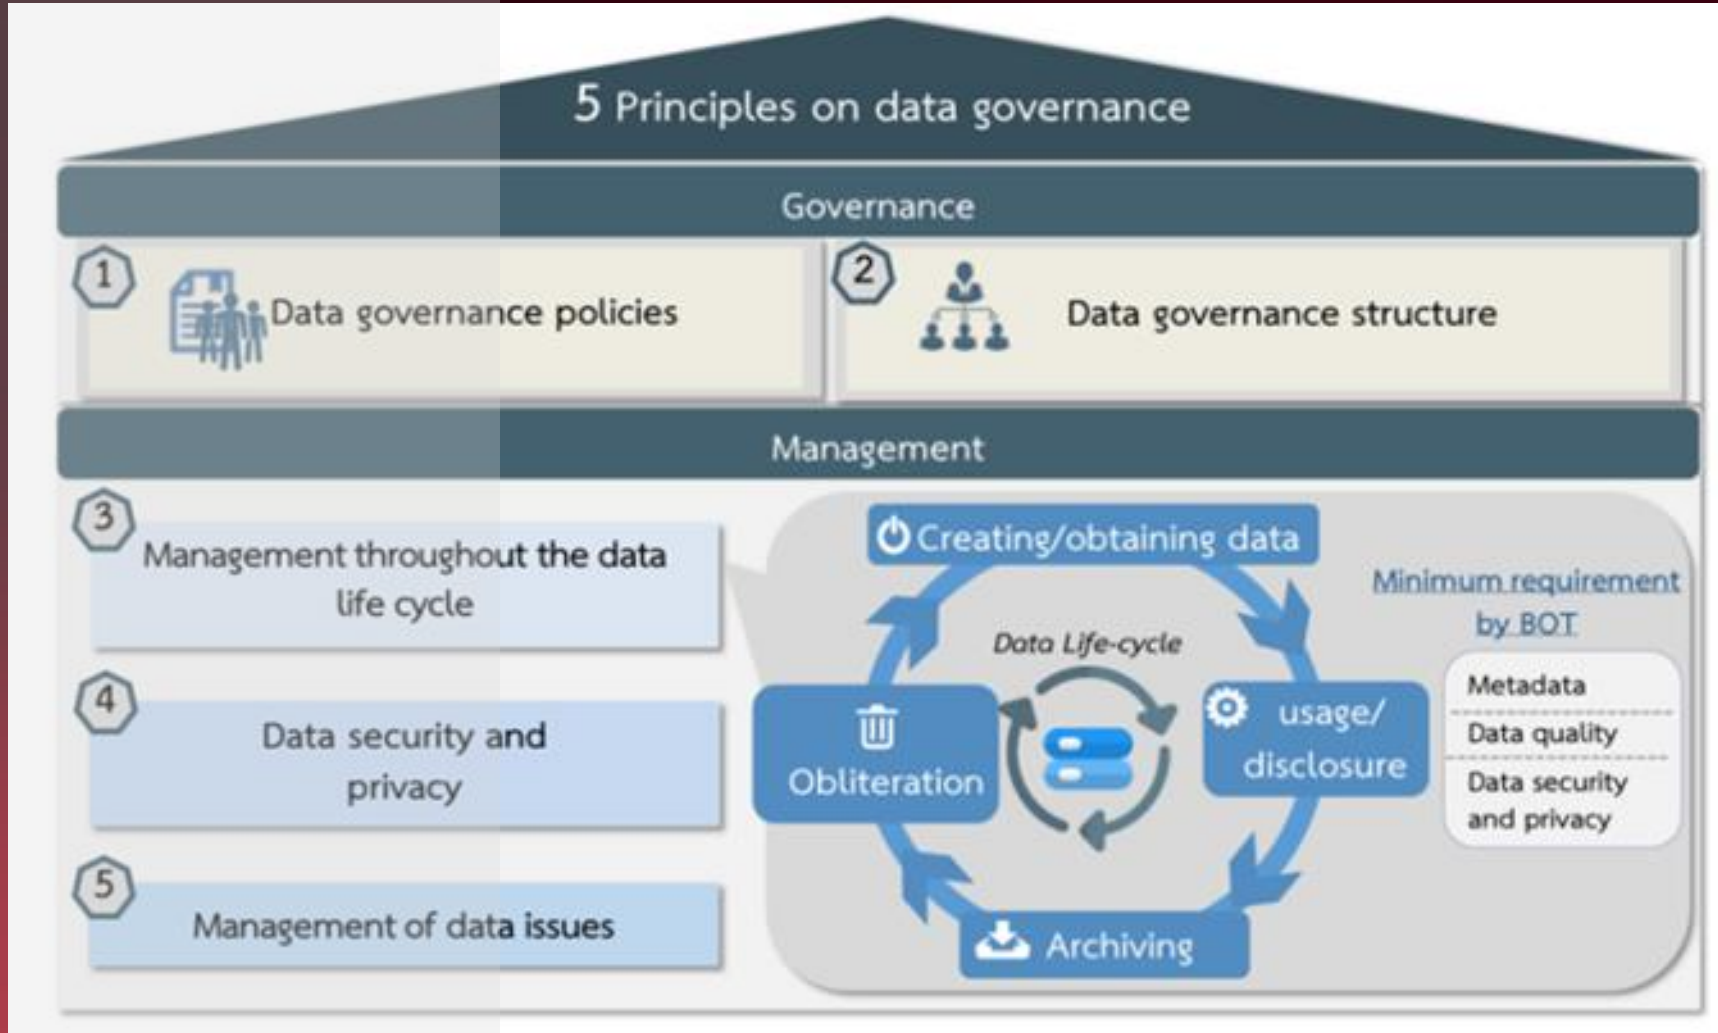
5 Principles on data governance

Governance

1 Data governance policies

2 Data governance structure

Management

3 Management throughout the data life cycle

4 Data security and privacy

5 Management of data issues

Creating/obtaining data

Data Life-cycle

usage/ disclosure

Archiving

Obliteration

Minimum requirement by BOT

Metadata

Data quality

Data security and privacy